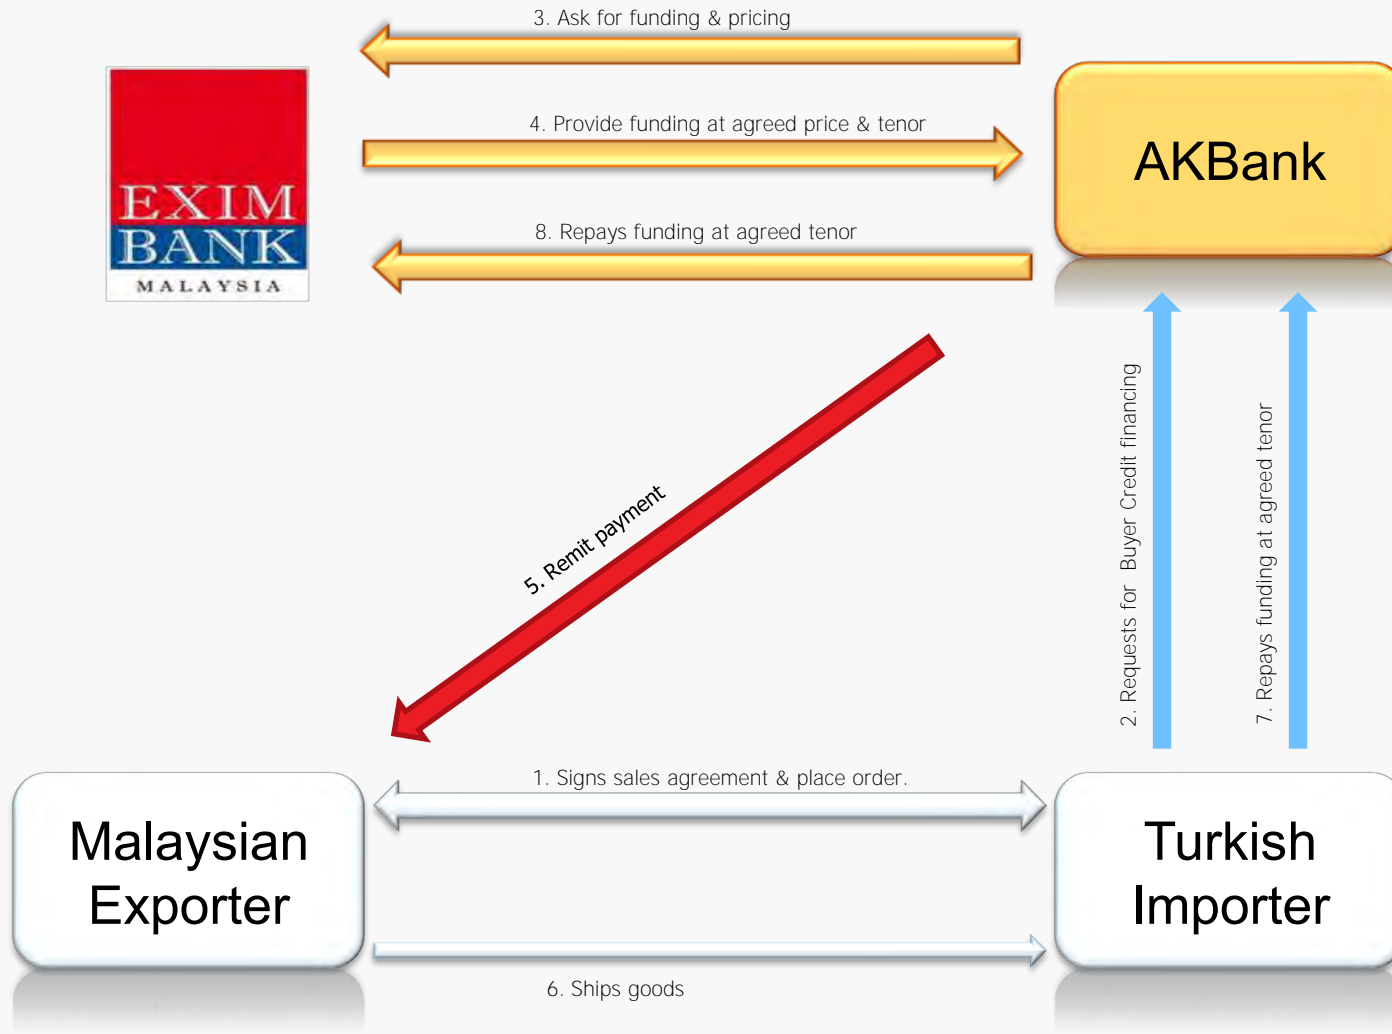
3. Ask for funding & pricing

EXIM BANK MALAYSIA

4. Provide funding at agreed price & tenor

AKBank

8. Repays funding at agreed tenor

5. Remit payment

2. Requests for Buyer Credit financing

7. Repays funding at agreed tenor

1. Signs sales agreement & place order.

Malaysian Exporter

Turkish Importer

6. Ships goods